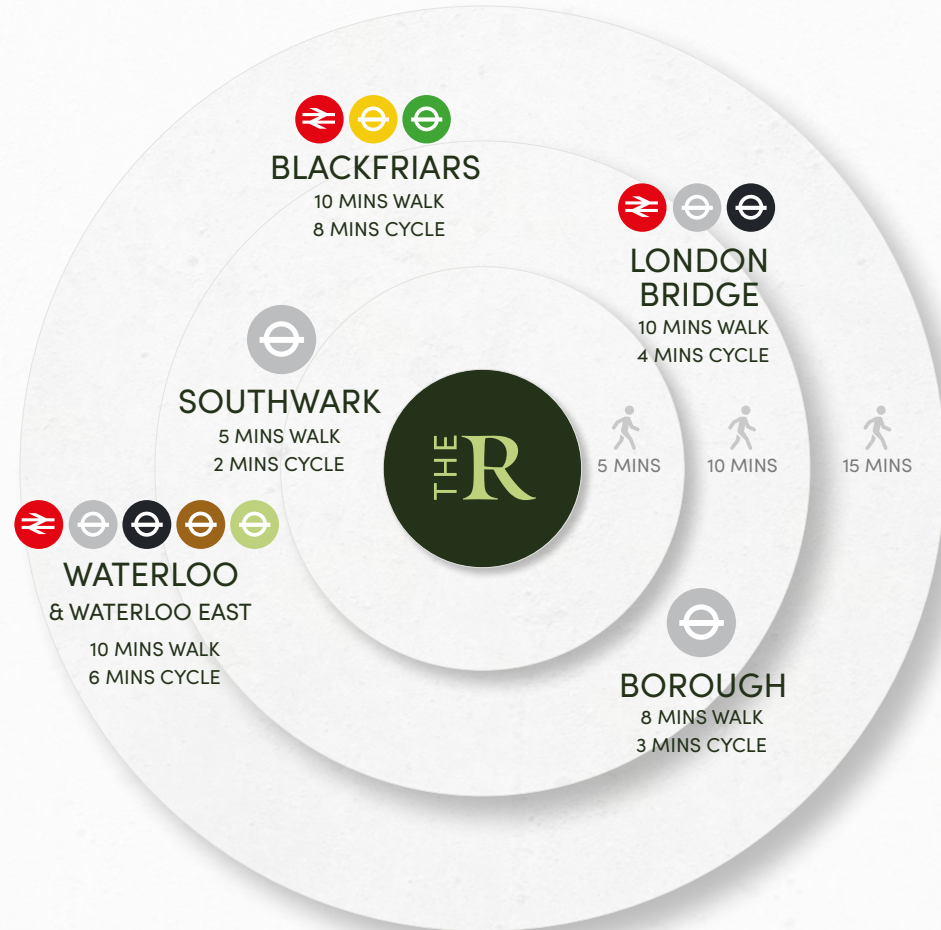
BLACKFRIARS
10 MINS WALK
8 MINS CYCLE

LONDON BRIDGE
10 MINS WALK
4 MINS CYCLE

SOUTHWARK
5 MINS WALK
2 MINS CYCLE

THE R

5 MINS
10 MINS
15 MINS

WATERLOO
& WATERLOO EAST
10 MINS WALK
6 MINS CYCLE

BOROUGH
8 MINS WALK
3 MINS CYCLE